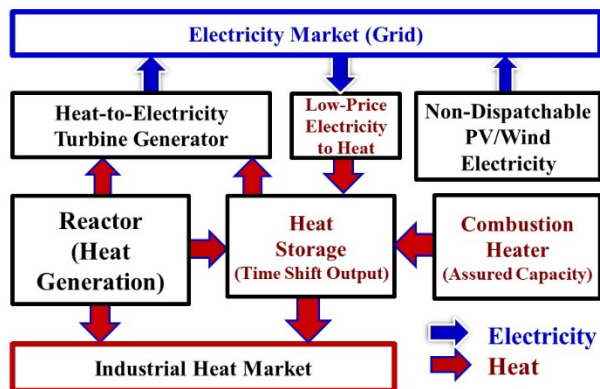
Electricity Market (Grid)

Heat-to-Electricity Turbine Generator

Low-Price Electricity to Heat

Non-Dispatchable PV/Wind Electricity

Reactor (Heat Generation)

Heat Storage (Time Shift Output)

Combustion Heater (Assured Capacity)

Electricity

Heat

Industrial Heat Market